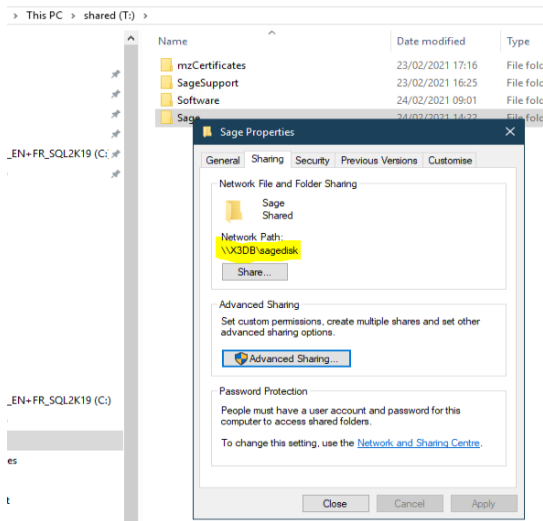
> This PC > shared (T:) >

Name

Date modified

Type

_EN+FR_SQL2K19 (C:

mzCertificates 23/02/2021 17:16 File fold

SageSupport 23/02/2021 16:25 File fold

Software 24/02/2021 09:01 File fold

Sage 24/02/2021 14:22 File fold

Sage Properties

General | Sharing | Security | Previous Versions | Customise

Network File and Folder Sharing

Sage
Shared

Network Path:
\\X3DB\sagedisk

Share...

Advanced Sharing

Set custom permissions, create multiple shares and set other advanced sharing options.

Advanced Sharing...

Password Protection

People must have a user account and password for this computer to access shared folders.

To change this setting, use the Network and Sharing Centre.

Close | Cancel | Apply

_EN+FR_SQL2K19 (C:)

es

t